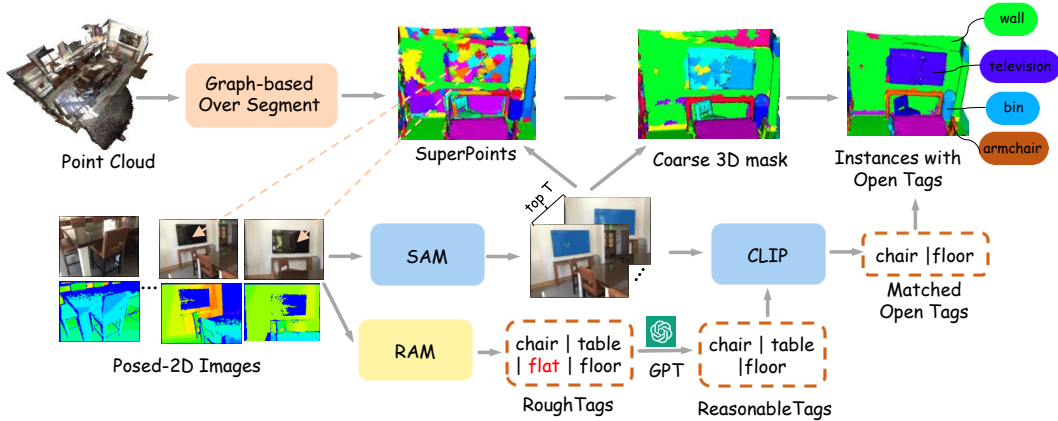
Point Cloud

Graph-based Over Segment

SuperPoints

Coarse 3D mask

Instances with Open Tags

wall

television

bin

armchair

top T

Posed-2D Images

SAM

CLIP

chair |floor

Matched Open Tags

RAM

chair | table | flat | floor

RoughTags

GPT

chair | table |floor

ReasonableTags